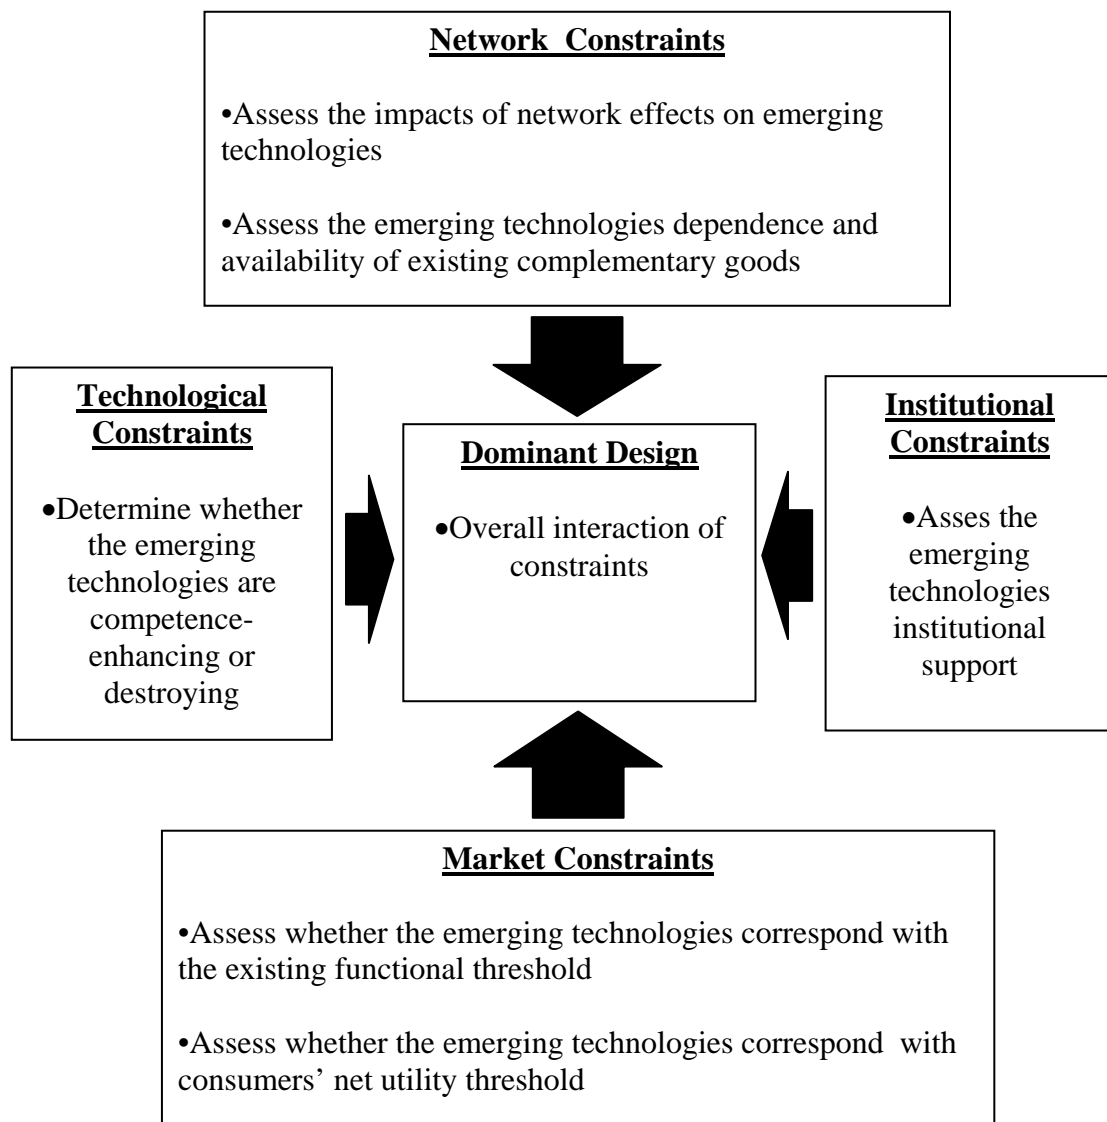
Network Constraints

•Assess the impacts of network effects on emerging technologies

•Assess the emerging technologies dependence and availability of existing complementary goods

Technological Constraints

•Determine whether the emerging technologies are competence-enhancing or destroying

Dominant Design

•Overall interaction of constraints

Institutional Constraints

•Asses the emerging technologies institutional support

Market Constraints

•Assess whether the emerging technologies correspond with the existing functional threshold

•Assess whether the emerging technologies correspond with consumers' net utility threshold